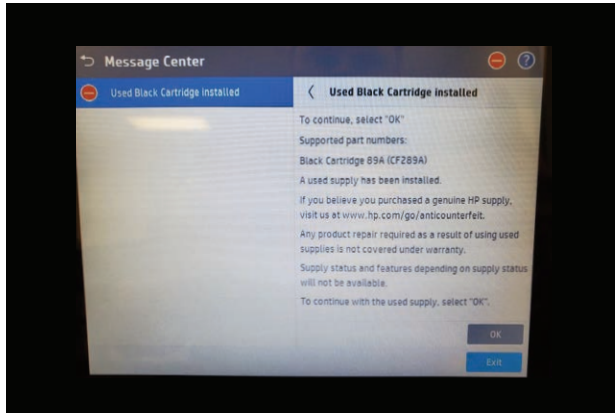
Message Center

Used Black Cartridge installed

Used Black Cartridge installed

To continue, select "OK"

Supported part numbers:

Black Cartridge 89A (CF289A)

A used supply has been installed.

If you believe you purchased a genuine HP supply, visit us at www.hp.com/go/anticounterfeit.

Any product repair required as a result of using used supplies is not covered under warranty.

Supply status and features depending on supply status will not be available.

To continue with the used supply, select "OK".

OK

Exit